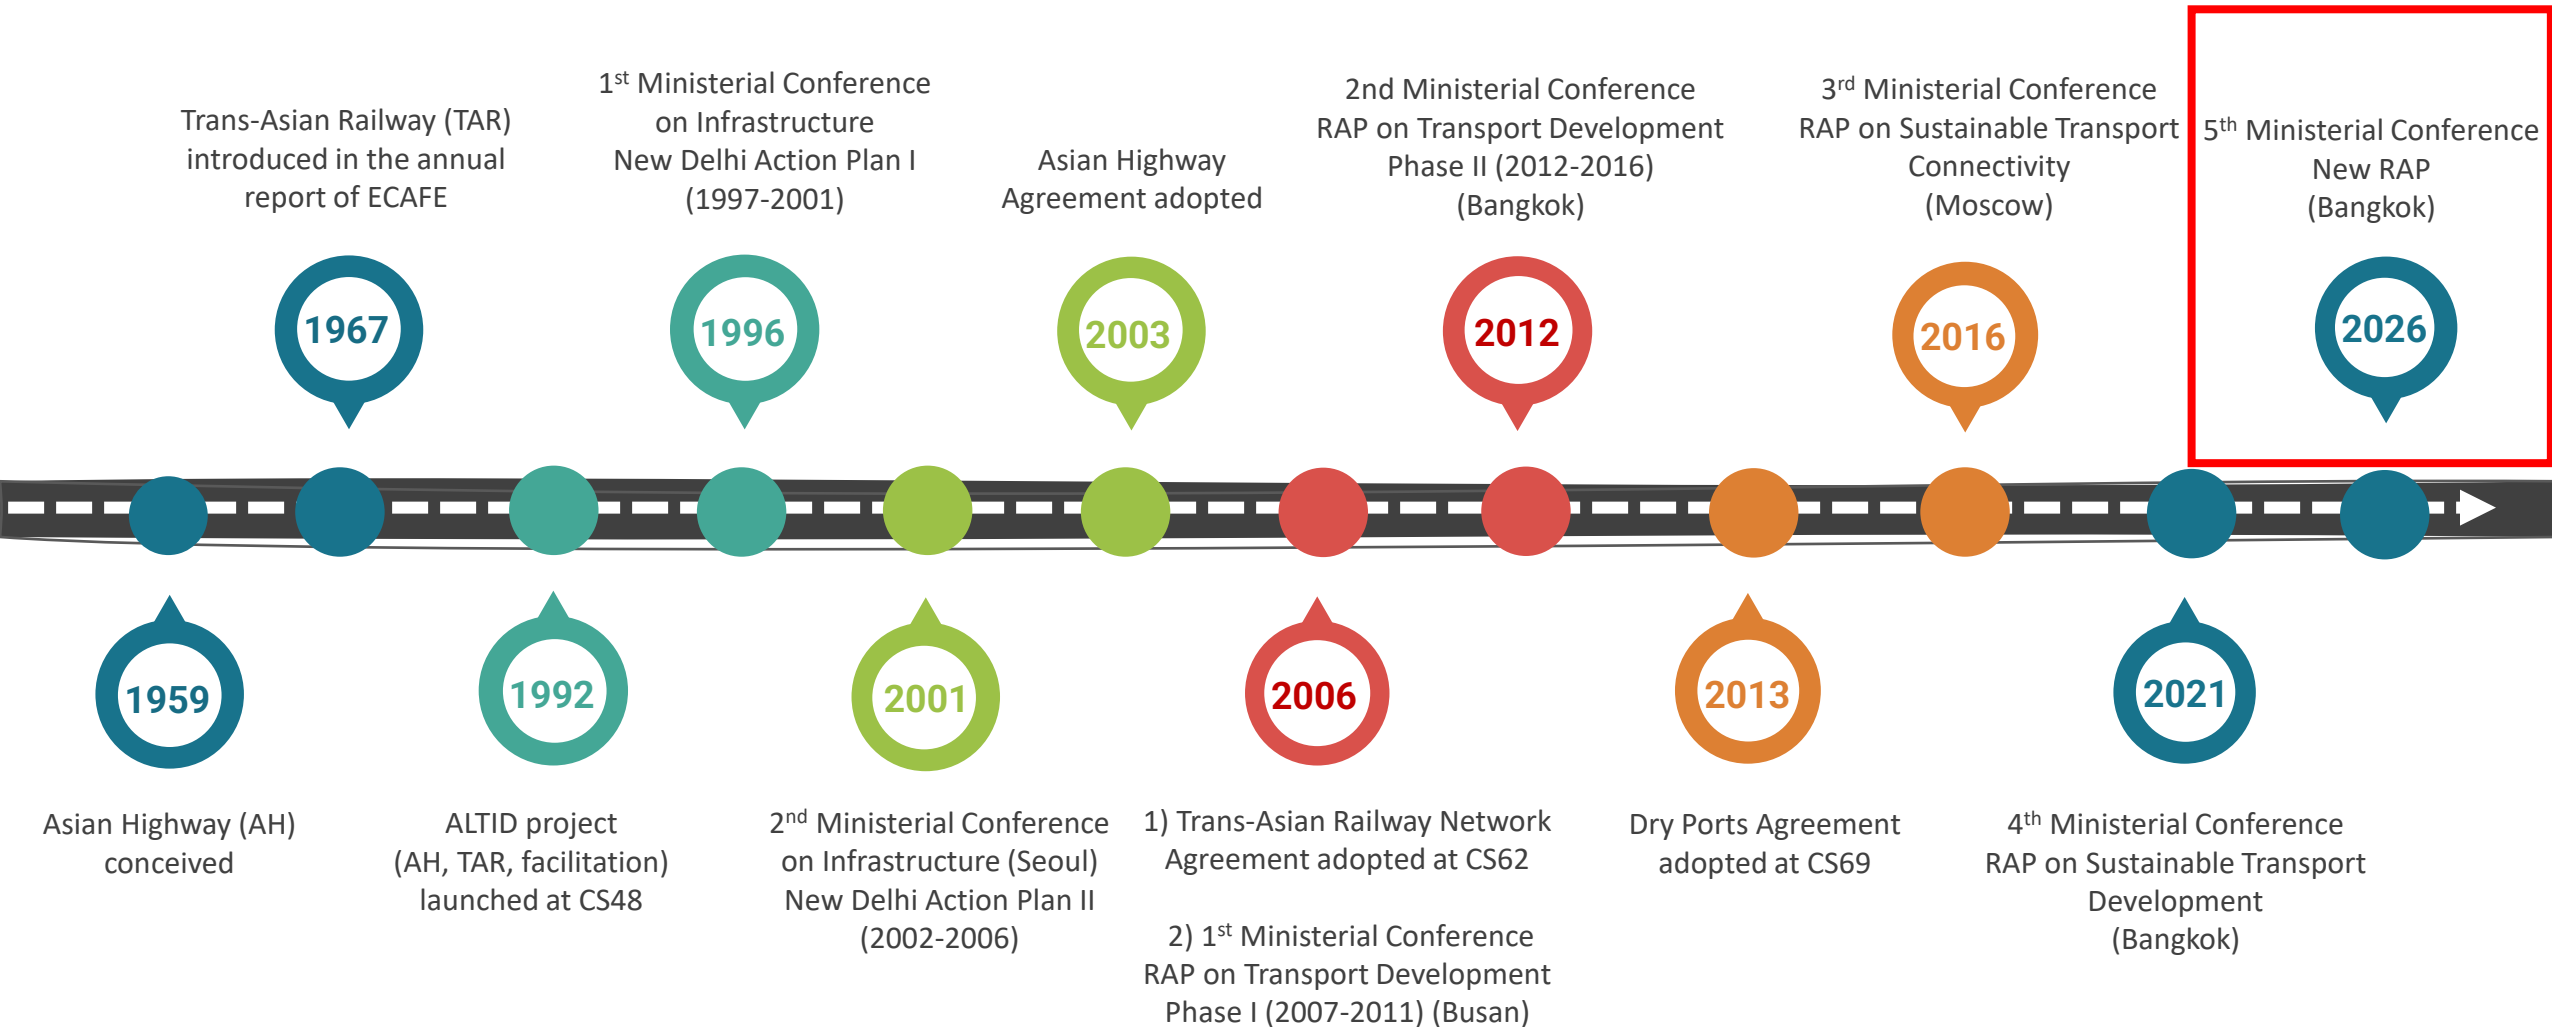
Trans-Asian Railway (TAR) introduced in the annual report of ECAFE

1967

1st Ministerial Conference on Infrastructure
New Delhi Action Plan I (1997-2001)

1996

Asian Highway Agreement adopted

2003

2nd Ministerial Conference
RAP on Transport Development Phase II (2012-2016) (Bangkok)

2012

3rd Ministerial Conference
RAP on Sustainable Transport Connectivity (Moscow)

2016

5th Ministerial Conference
New RAP
(Bangkok)

2026

1959

Asian Highway (AH) conceived

1992

ALTID project
(AH, TAR, facilitation) launched at CS48

2001

2nd Ministerial Conference on Infrastructure (Seoul)
New Delhi Action Plan II (2002-2006)

2006

1) Trans-Asian Railway Network Agreement adopted at CS62

2) 1st Ministerial Conference
RAP on Transport Development Phase I (2007-2011) (Busan)

2013

Dry Ports Agreement adopted at CS69

2021

4th Ministerial Conference
RAP on Sustainable Transport Development
(Bangkok)